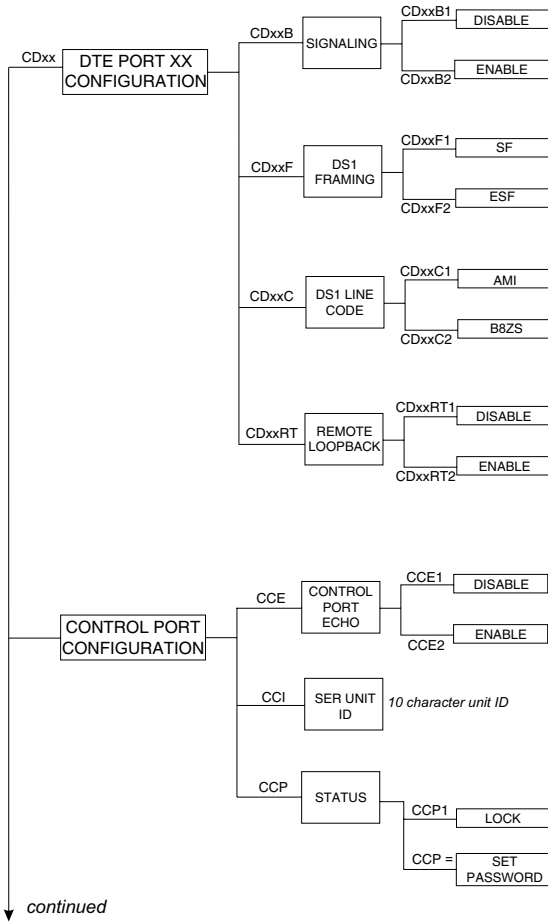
CDxx
DTE PORT XX CONFIGURATION
CDxxB
SIGNALING
CDxxB1
DISABLE
CDxxB2
ENABLE
CDxxF
DS1 FRAMING
CDxxF1
SF
CDxxF2
ESF
CDxxC
DS1 LINE CODE
CDxxC1
AMI
CDxxC2
B8ZS
CDxxRT
REMOTE LOOPBACK
CDxxRT1
DISABLE
CDxxRT2
ENABLE
CONTROL PORT CONFIGURATION
CCE
CONTROL PORT ECHO
CCE1
DISABLE
CCE2
ENABLE
CCI
SER UNIT ID
10 character unit ID
CCP
STATUS
CCP1
LOCK
CCP =
SET PASSWORD
continued